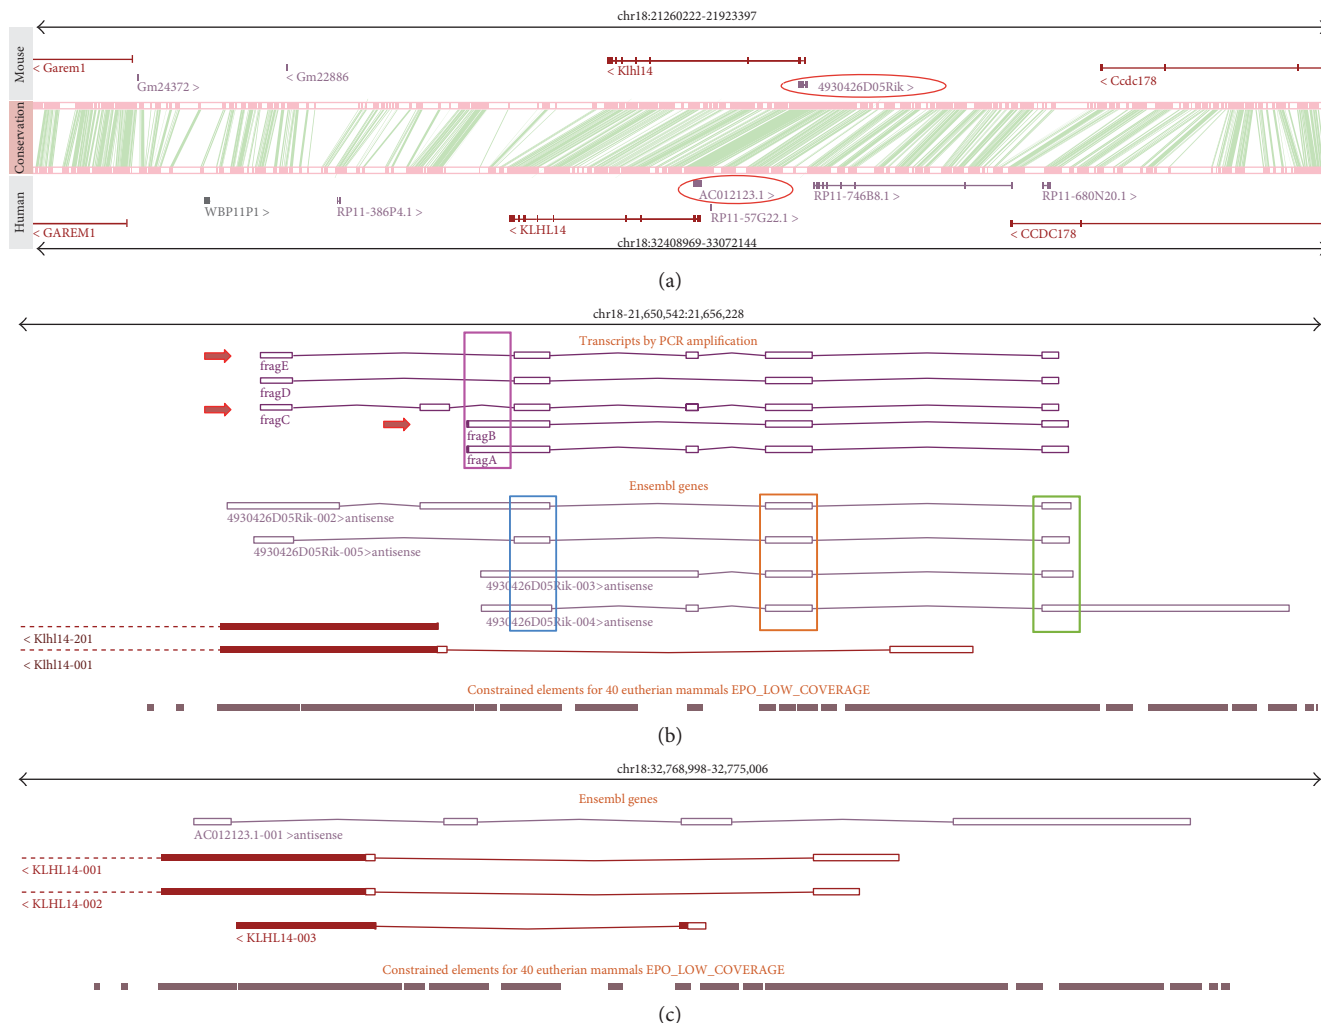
chr18:21260222-21923397

Mouse
< Garem1
Gm24372 >
< Gm22886
< Klhl14
4930426D05Rik >
< Ccdc178

Conservation

Human
WBP11P1 >
RP11-386P4.1 >
AC012123.1 >
RP11-57G22.1 >
RP11-746B8.1 >
RP11-680N20.1 >
< GAREM1
< KLHL14
< CCDC178
chr18:32408969-33072144

(a)

chr18-21,650,542:21,656,228

Transcripts by PCR amplification
fragE
fragD
fragC
fragB
fragA

Ensembl genes
4930426D05Rik-002>antisense
4930426D05Rik-005>antisense
4930426D05Rik-003>antisense
4930426D05Rik-004>antisense
< Klhl14-201
< Klhl14-001

Constrained elements for 40 eutherian mammals EPO_LOW_COVERAGE

(b)

chr18:32,768,998-32,775,006

Ensembl genes
AC012123.1-001 >antisense
< KLHL14-001
< KLHL14-002
< KLHL14-003

Constrained elements for 40 eutherian mammals EPO_LOW_COVERAGE

(c)